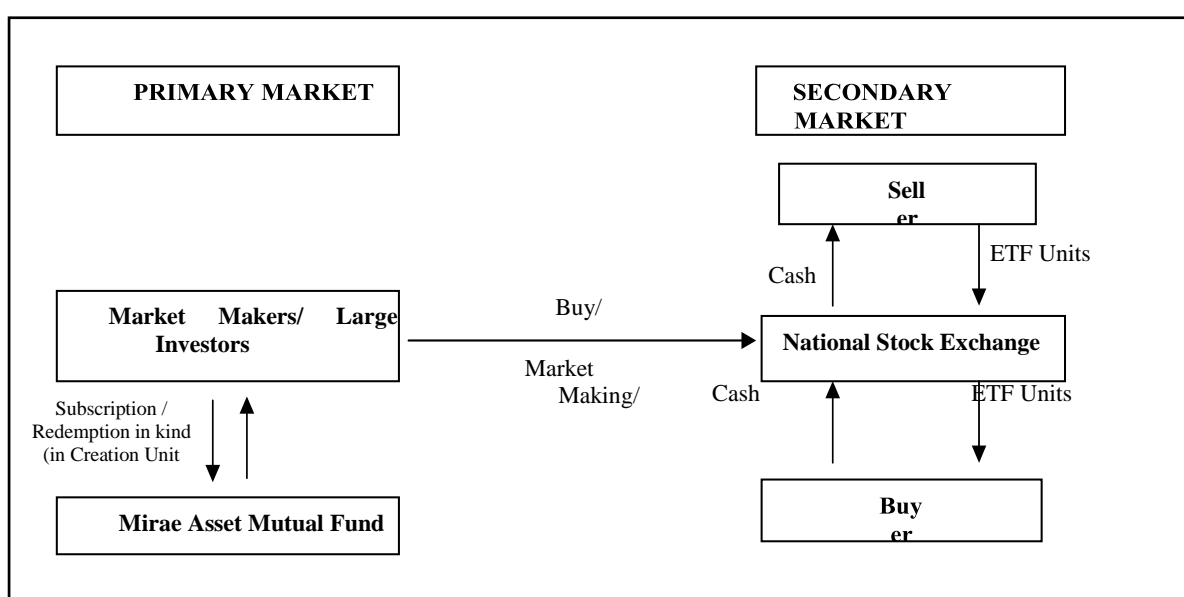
PRIMARY MARKET

SECONDARY MARKET

Sell er

Cash

ETF Units

Market Makers/ Large Investors

Buy/

Market Making/

National Stock Exchange

Cash

ETF Units

Subscription / Redemption in kind (in Creation Unit

Mirae Asset Mutual Fund

Buy er